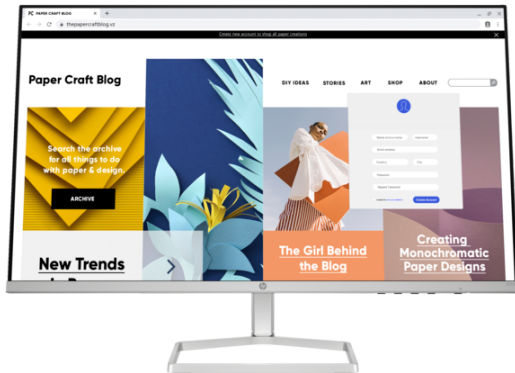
PAPER CRAFT BLOG
thepapercraftblog.v2
Create new account to shop all paper creations

Paper Craft Blog

DIY IDEAS STORIES ART SHOP ABOUT

Search the archive for all things to do with paper & design.

ARCHIVE

New Trends

The Girl Behind the Blog

Creating Monochromatic Paper Designs

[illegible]